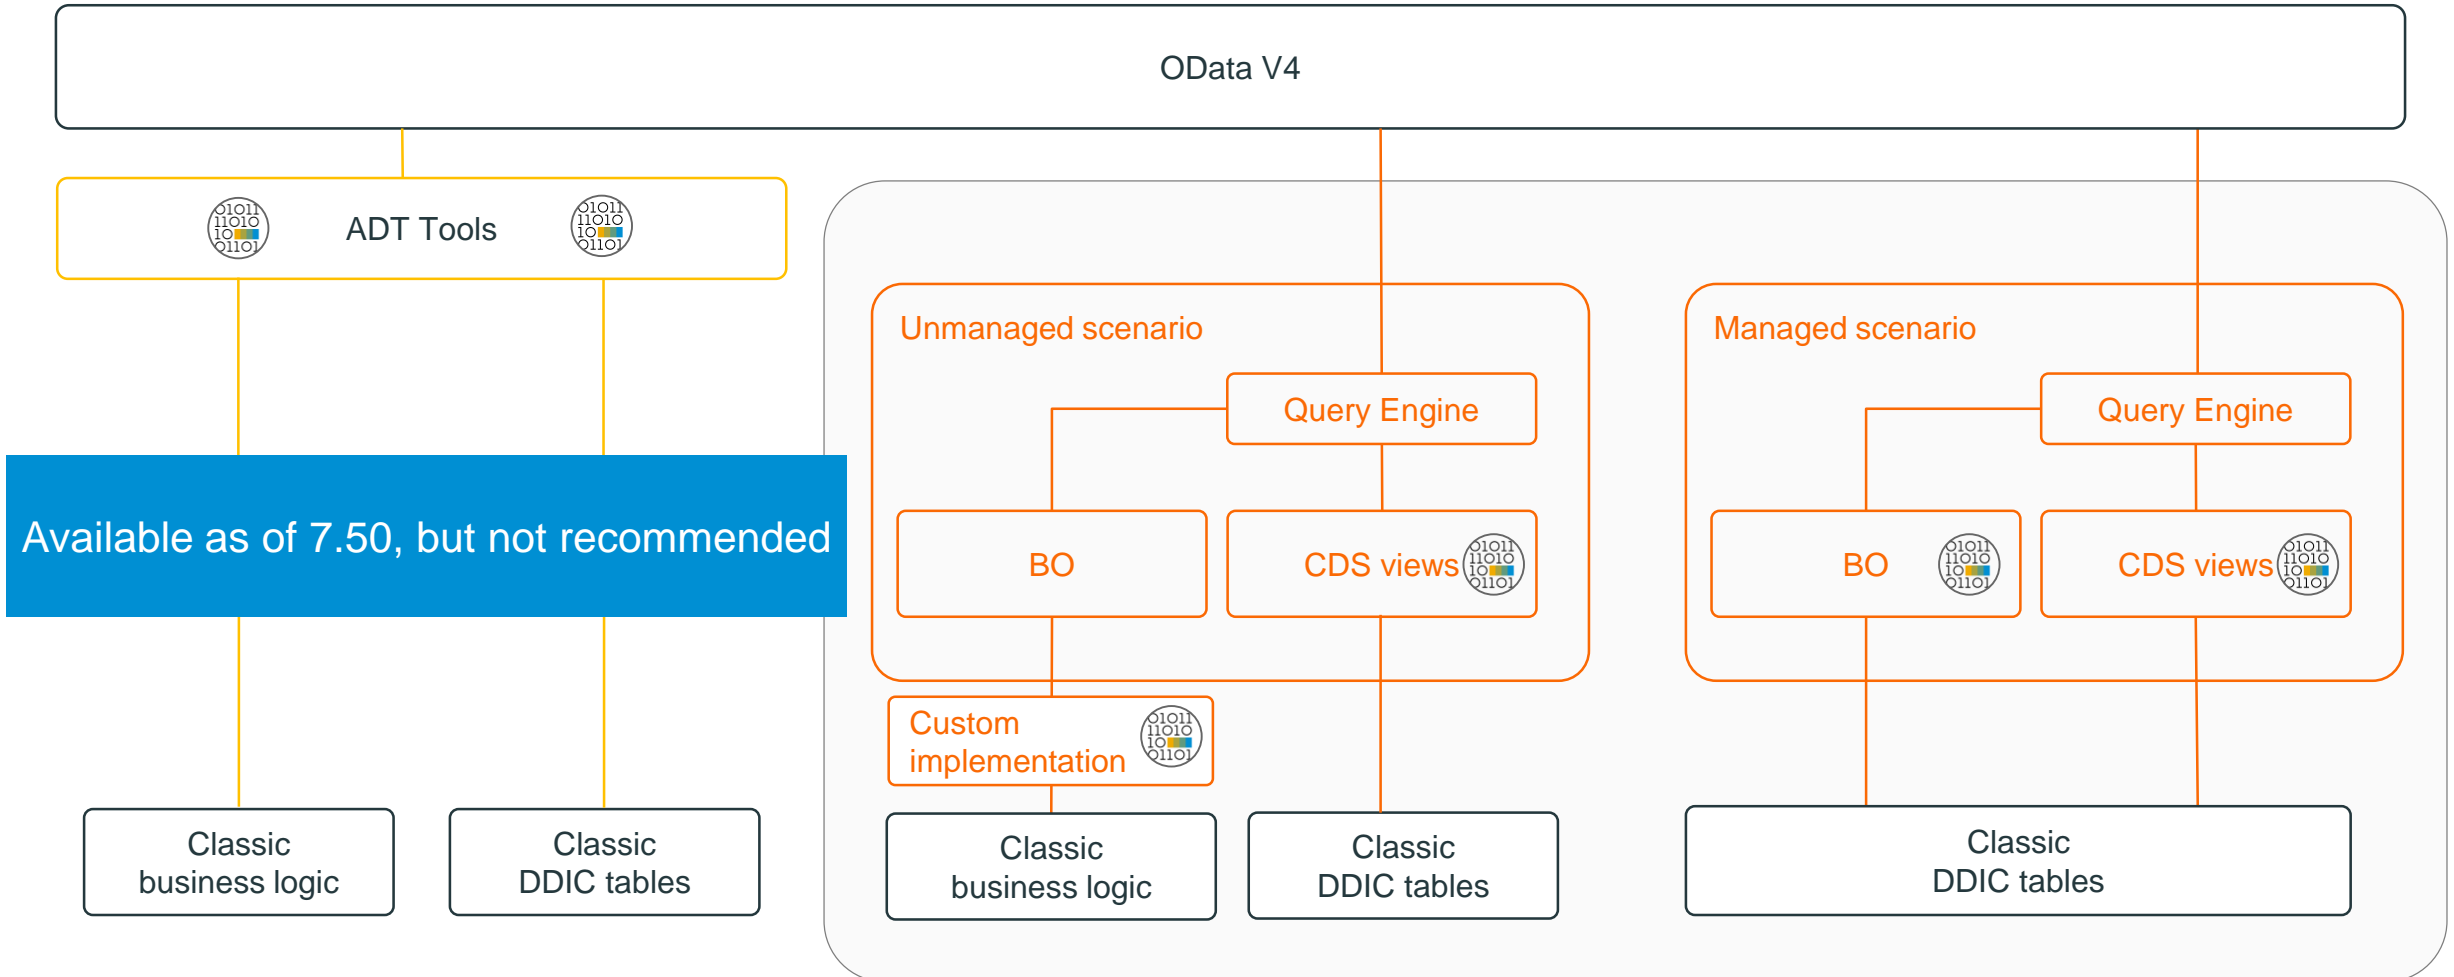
OData V4

ADT Tools

Available as of 7.50, but not recommended

Classic business logic

Classic DDIC tables

Unmanaged scenario

Query Engine

BO

CDS views

Custom implementation

Classic business logic

Classic DDIC tables

Managed scenario

Query Engine

BO

CDS views

Classic DDIC tables